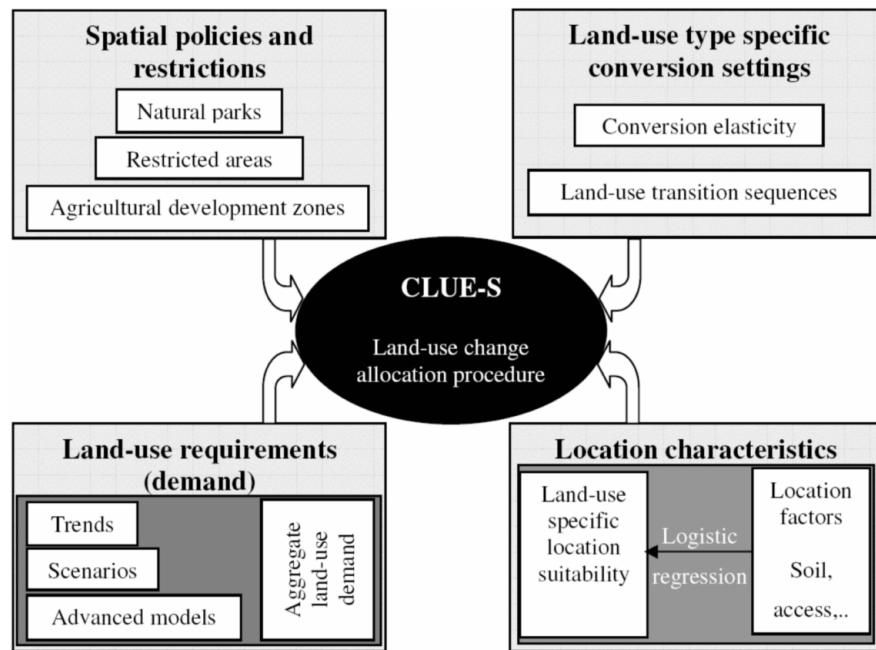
Spatial policies and restrictions

Natural parks

Restricted areas

Agricultural development zones

Land-use type specific conversion settings

Conversion elasticity

Land-use transition sequences

CLUE-S

Land-use change allocation procedure

Land-use requirements (demand)

Trends

Scenarios

Advanced models

Aggregate land-use demand

Location characteristics

Land-use specific location suitability

Logistic regression

Location factors

Soil, access,..